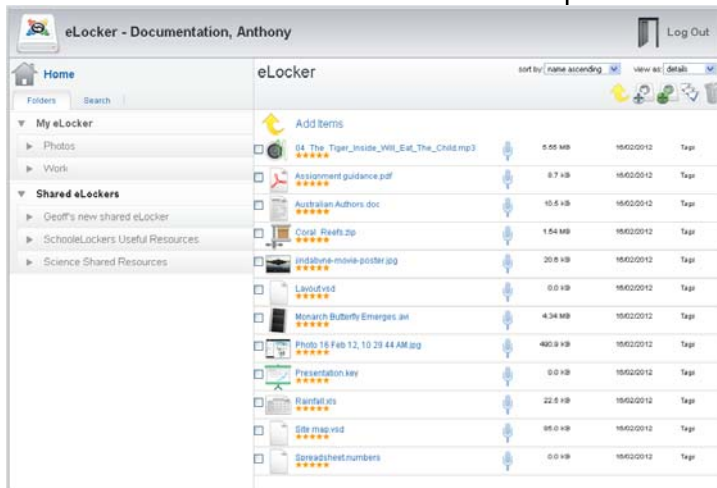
eLocker - Documentation, Anthony

Log Out

Home

Folders | Search

My eLocker

Photos

Work

Shared eLockers

Geoff's new shared eLocker

SchooleLockers Useful Resources

Science Shared Resources

eLocker

sort by: name ascending | view as: details

Add Items

| | | | | |
|---|---|---|---|---|
| 04. The Tiger Inside Will Eat The Child.mp3 | | 5.55 MB | 16/02/2012 | Tags |
| Assignment guidance.pdf | | 8.7 kB | 16/02/2012 | Tags |
| Australian Authors.doc | | 10.5 kB | 16/02/2012 | Tags |
| Coral Reefs.zip | | 1.54 MB | 16/02/2012 | Tags |
| jindabyne-movie-poster.jpg | | 20.6 kB | 16/02/2012 | Tags |
| Layout.vsd | | 0.0 kB | 16/02/2012 | Tags |
| Monarch Butterfly Emerges.avi | | 4.34 MB | 16/02/2012 | Tags |
| Photo 16 Feb 12, 10 29 44 AM.jpg | | 480.9 kB | 16/02/2012 | Tags |
| Presentation.key | | 0.0 kB | 16/02/2012 | Tags |
| Rainfall.xls | | 22.5 kB | 16/02/2012 | Tags |
| Site map.vsd | | 65.0 kB | 16/02/2012 | Tags |
| Spreadsheet.numbers | | 0.0 kB | 16/02/2012 | Tags |